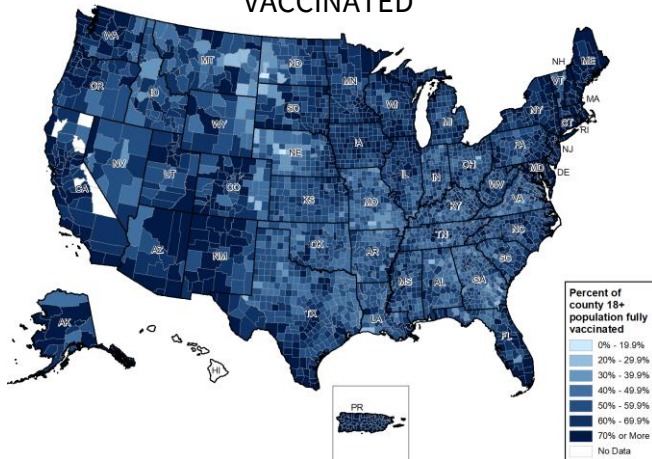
VACCINATED

WA
MT
ND
MN
OR
ID
SD
WI
MI
WY
NE
IA
NV
UT
CO
KS
IL
IN
OH
PA
CA
MO
KY
WV
VA
AZ
NM
OK
AR
TN
NC
SC
MS
AL
GA
TX
LA
FL
AK
HI
PR
NH
VT
ME
MA
NY
CT
RI
NJ
MD
DE

Percent of county 18+ population fully vaccinated
0% - 19.9%
20% - 29.9%
30% - 39.9%
40% - 49.9%
50% - 59.9%
60% - 69.9%
70% or More
No Data